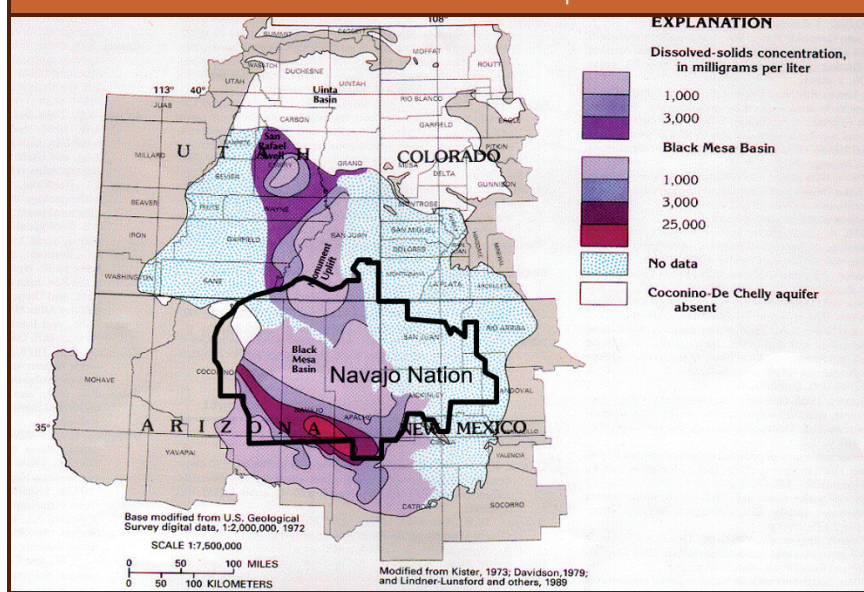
108°
EXPLANATION
Dissolved-solids concentration, in milligrams per liter
1,000
3,000
Black Mesa Basin
1,000
3,000
25,000
No data
Coconino-De Chelly aquifer absent

MOFFAT
ROUTT
UTAH
DUCHESNE
UINTAH
113°
40°
JUAB
Uinta Basin
RIO BLANCO
CARBON
GARFIELD
EAGLE
MILLARD
U T A H
San Rafael Swell
GRAND
COLORADO
PITKIN
DELTA
GUNNISON
SEVIER
BEAVER
WAYNE
MONTROSE
IRON
GARFIELD
SAN JUAN
SAN MIGUEL
DOLORES
Monument Uplift
WASHINGTON
KANE
LA PLATA
ARCHULETA
RIO ARRIBA
SAN JUAN
Black Mesa Basin
Navajo Nation
MOHAVE
COCONINO
SANDOVAL
McKINLEY
NAVAJO
APACHE
35°
A R I Z O N A
NEW MEXICO
YAVAPAI
VALENCIA
CATRON
SOCORRO

Base modified from U.S. Geological Survey digital data, 1:2,000,000, 1972
SCALE 1:7,500,000
0 50 100 MILES
0 50 100 KILOMETERS

Modified from Kister, 1973; Davidson,1979; and Lindner-Lunsford and others, 1989